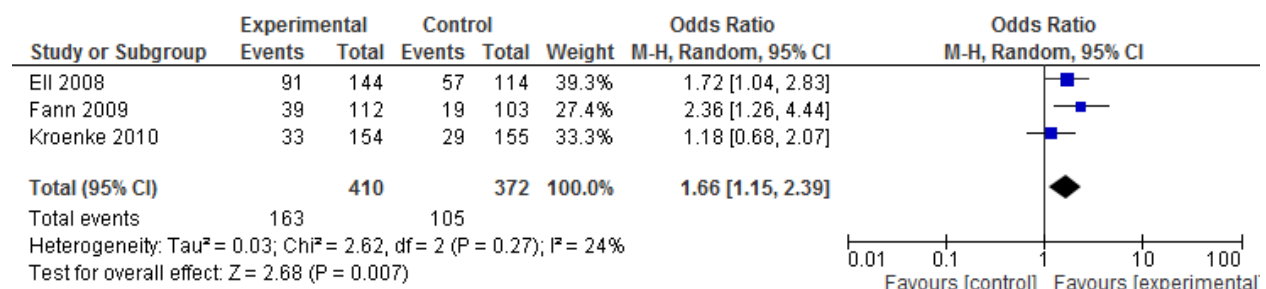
| Study or Subgroup | Experimental Events | Experimental Total | Control Events | Control Total | Weight | Odds Ratio M-H, Random, 95% CI |
|---|---|---|---|---|---|---|
| Ell 2008 | 91 | 144 | 57 | 114 | 39.3% | 1.72 [1.04, 2.83] |
| Fann 2009 | 39 | 112 | 19 | 103 | 27.4% | 2.36 [1.26, 4.44] |
| Kroenke 2010 | 33 | 154 | 29 | 155 | 33.3% | 1.18 [0.68, 2.07] |
| **Total (95% CI)** | | **410** | | **372** | **100.0%** | **1.66 [1.15, 2.39]** |
| Total events | 163 | | 105 | | | |

Heterogeneity: Tau² = 0.03; Chi² = 2.62, df = 2 (P = 0.27); I² = 24%
Test for overall effect: Z = 2.68 (P = 0.007)

Odds Ratio
M-H, Random, 95% CI

0.01 0.1 1 10 100
Favours [control] Favours [experimental]